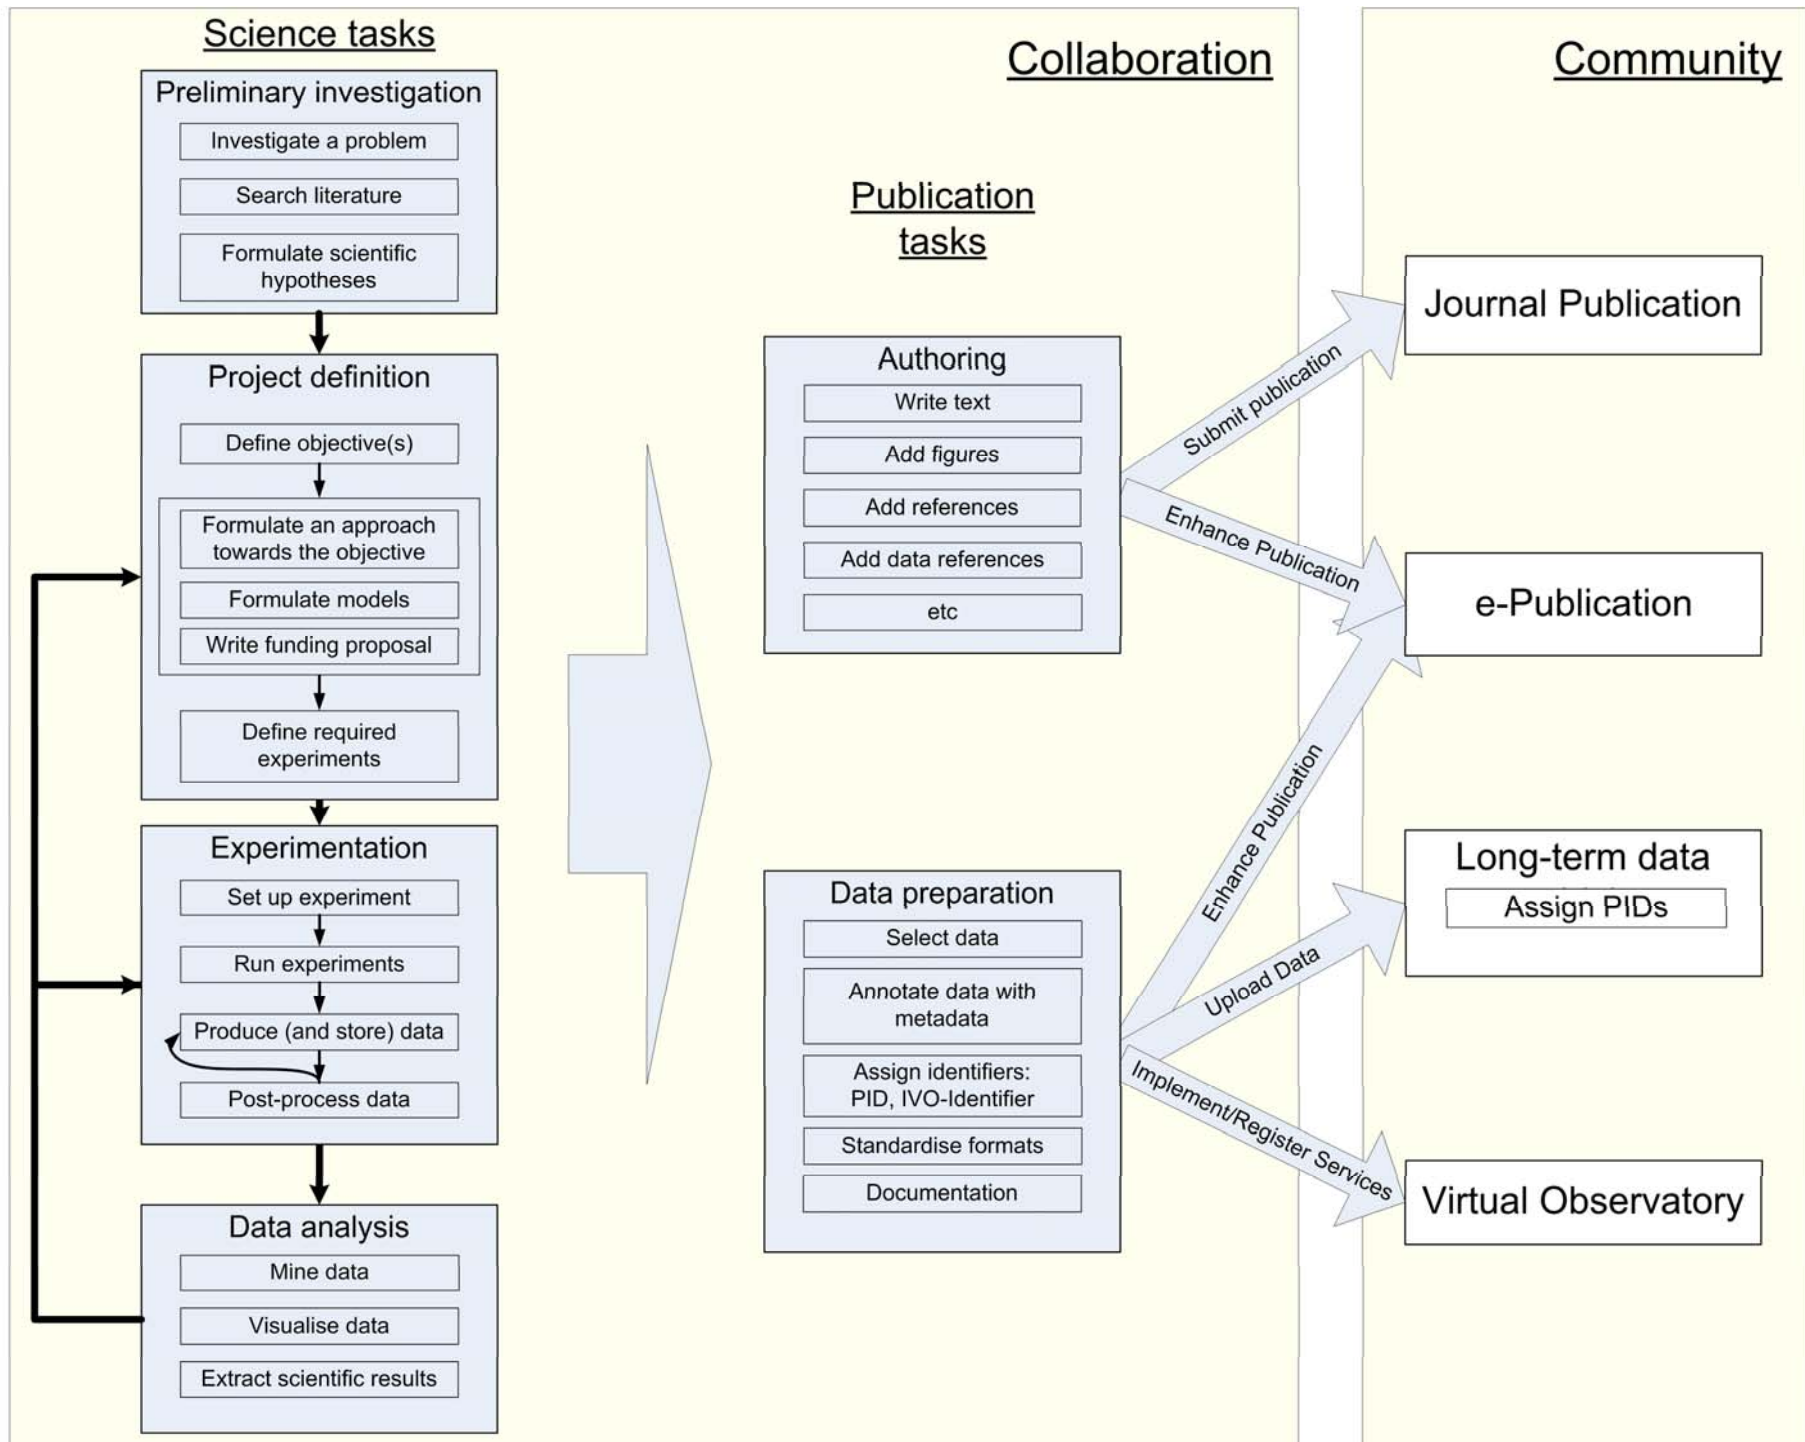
Science tasks

Preliminary investigation

Investigate a problem

Search literature

Formulate scientific hypotheses

Project definition

Define objective(s)

Formulate an approach towards the objective

Formulate models

Write funding proposal

Define required experiments

Experimentation

Set up experiment

Run experiments

Produce (and store) data

Post-process data

Data analysis

Mine data

Visualise data

Extract scientific results

Collaboration

Publication tasks

Authoring

Write text

Add figures

Add references

Add data references

etc

Data preparation

Select data

Annotate data with metadata

Assign identifiers: PID, IVO-Identifier

Standardise formats

Documentation

Submit publication

Enhance Publication

Enhance Publication

Upload Data

Implement/Register Services

Community

Journal Publication

e-Publication

Long-term data

Assign PIDs

Virtual Observatory